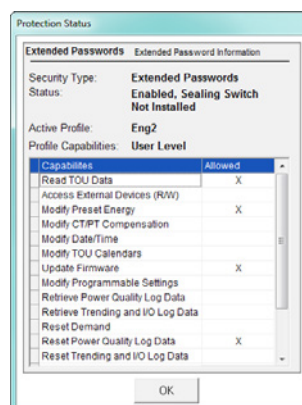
Protection Status

Extended Passwords | Extended Password Information

Security Type: Extended Passwords
Status: Enabled, Sealing Switch Not Installed

Active Profile: Eng2
Profile Capabilities: User Level

| Capabilities | Allowed |
|---|---|
| Read TOU Data | X |
| Access External Devices (R/W) | |
| Modify Preset Energy | X |
| Modify CT/PT Compensation | |
| Modify Date/Time | |
| Modify TOU Calendars | |
| Update Firmware | X |
| Modify Programmable Settings | |
| Retrieve Power Quality Log Data | |
| Retrieve Trending and I/O Log Data | |
| Reset Demand | |
| Reset Power Quality Log Data | X |
| Reset Trending and I/O Log Data | |

OK